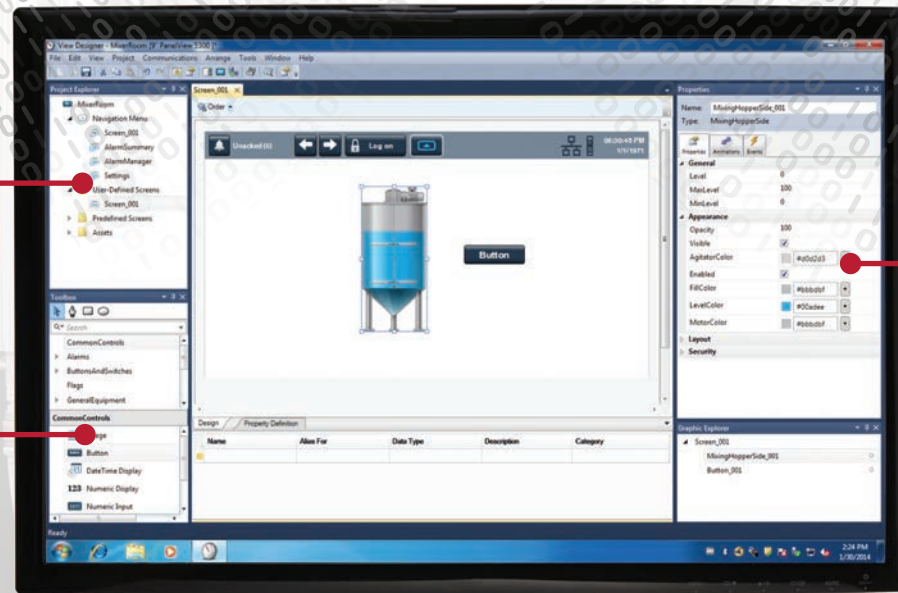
View Designer - MixerRoom [9" PanelView 5500]
File Edit View Project Communications Arrange Tools Window Help

Project Explorer
MixerRoom
Navigation Menu
Screen_001
AlarmSummary
AlarmManager
Settings
User-Defined Screens
Screen_001
Predefined Screens
Assets

Screen_001
Order

Unacked (0)
Log on
08:00:45 PM
1/1/1971
Button

Toolbox
Search
CommonControls
Alarms
ButtonsAndSwitches
Flags
GeneralEquipment
CommonControls
Image
Button
DateTime Display
123 Numeric Display
Numeric Input

Design
Property Definition
| Name | Alias For | Data Type | Description | Category |
|---|---|---|---|---|

Properties
Name: MixingHopperSide_001
Type: MixingHopperSide
Properties Animations Events
General
Level 0
MaxLevel 100
MinLevel 0
Appearance
Opacity 100
Visible
AgitatorColor #d0d2d3
Enabled
FillColor #bbbdbf
LevelColor #00adee
MotorColor #bbbdbf
Layout
Security

Graphic Explorer
Screen_001
MixingHopperSide_001
Button_001

Ready
2:24 PM
1/30/2014